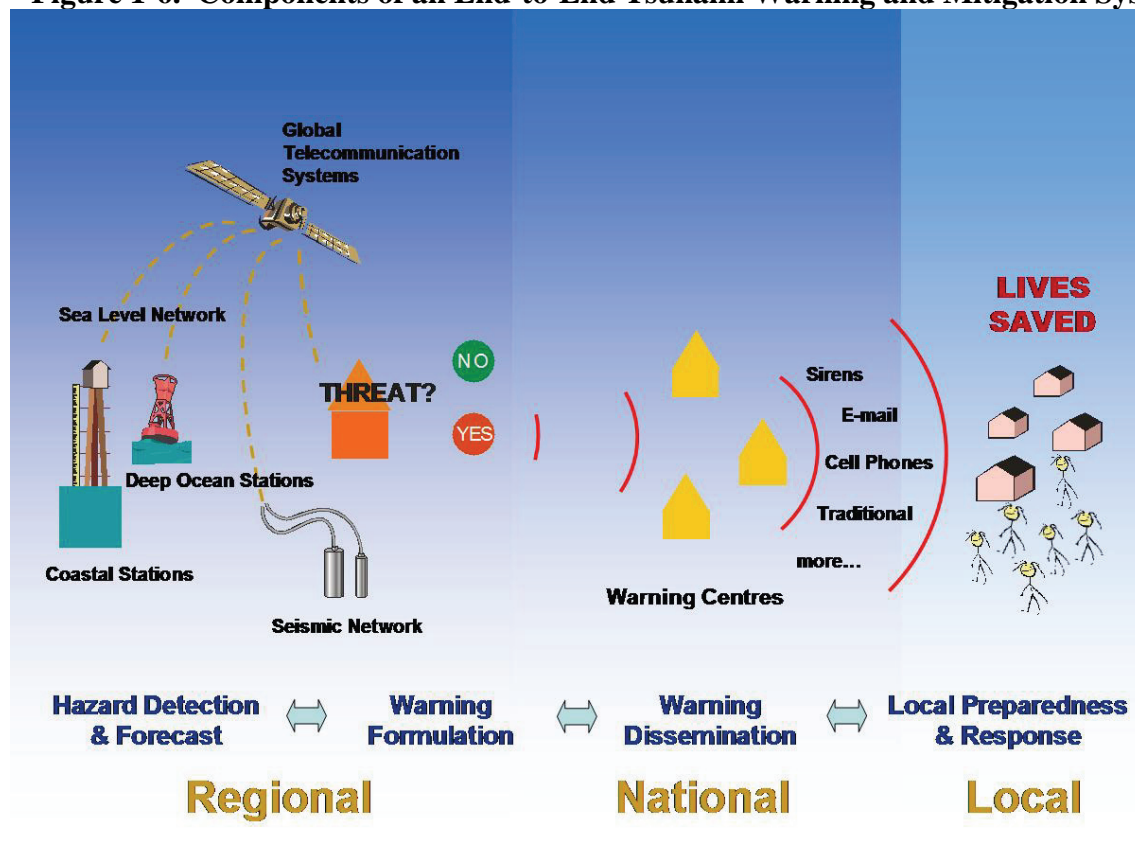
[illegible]

Global Telecommunication Systems

Sea Level Network

THREAT?

NO

YES

Deep Ocean Stations

Coastal Stations

Seismic Network

Sirens

E-mail

Cell Phones

Traditional

more...

Warning Centres

LIVES SAVED

Hazard Detection & Forecast

Warning Formulation

Warning Dissemination

Local Preparedness & Response

Regional

National

Local